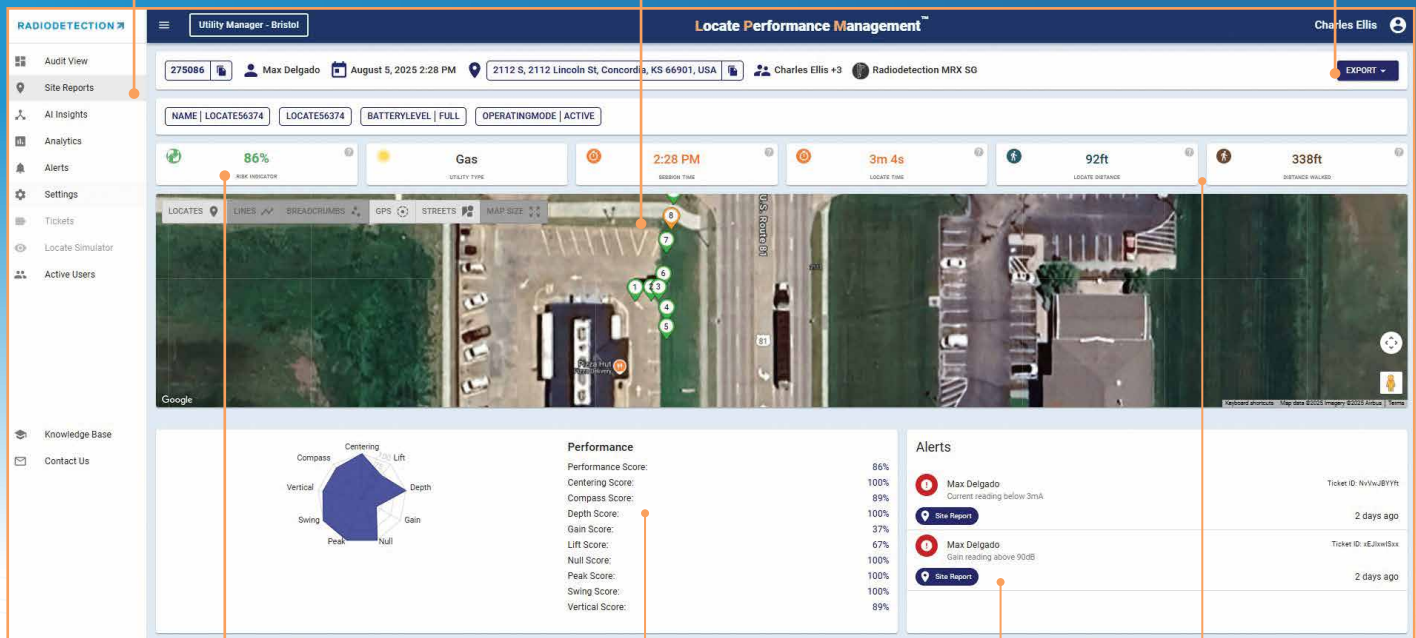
RADIODETECTION

Audit View
Site Reports
AI Insights
Analytics
Alerts
Settings
Tickets
Locate Simulator
Active Users

Knowledge Base
Contact Us

Utility Manager - Bristol

Locate Performance Management™

Charles Ellis

275086 Max Delgado August 5, 2025 2:28 PM 2112 S, 2112 Lincoln St, Concordia, KS 66901, USA Charles Ellis +3 Radiodetection MRX SG

EXPORT

NAME | LOCATE56374 LOCATE56374 BATTERYLEVEL | FULL OPERATINGMODE | ACTIVE

86%
RISK INDICATOR

Gas
UTILITY TYPE

2:28 PM
SESSION TIME

3m 4s
LOCATE TIME

92ft
LOCATE DISTANCE

338ft
DISTANCE WALKED

LOCATES LINES BREADCRUMBS GPS STREETS MAP SIZE

U S Route 81

81

Google

Keyboard shortcuts Map data ©2025 Imagery ©2025 Airbus Terms

Centering
Lift
Depth
Gain
Null
Peak
Swing
Vertical
Compass

Performance
| | |
|---|---|
| Performance Score: | 86% |
| Centering Score: | 100% |
| Compass Score: | 89% |
| Depth Score: | 100% |
| Gain Score: | 37% |
| Lift Score: | 67% |
| Null Score: | 100% |
| Peak Score: | 100% |
| Swing Score: | 100% |
| Vertical Score: | 89% |

Alerts

Max Delgado
Current reading below 3mA
Ticket ID: NvVwJBYYft
Site Report
2 days ago

Max Delgado
Gain reading above 90dB
Ticket ID: sEJlxwISxs
Site Report
2 days ago